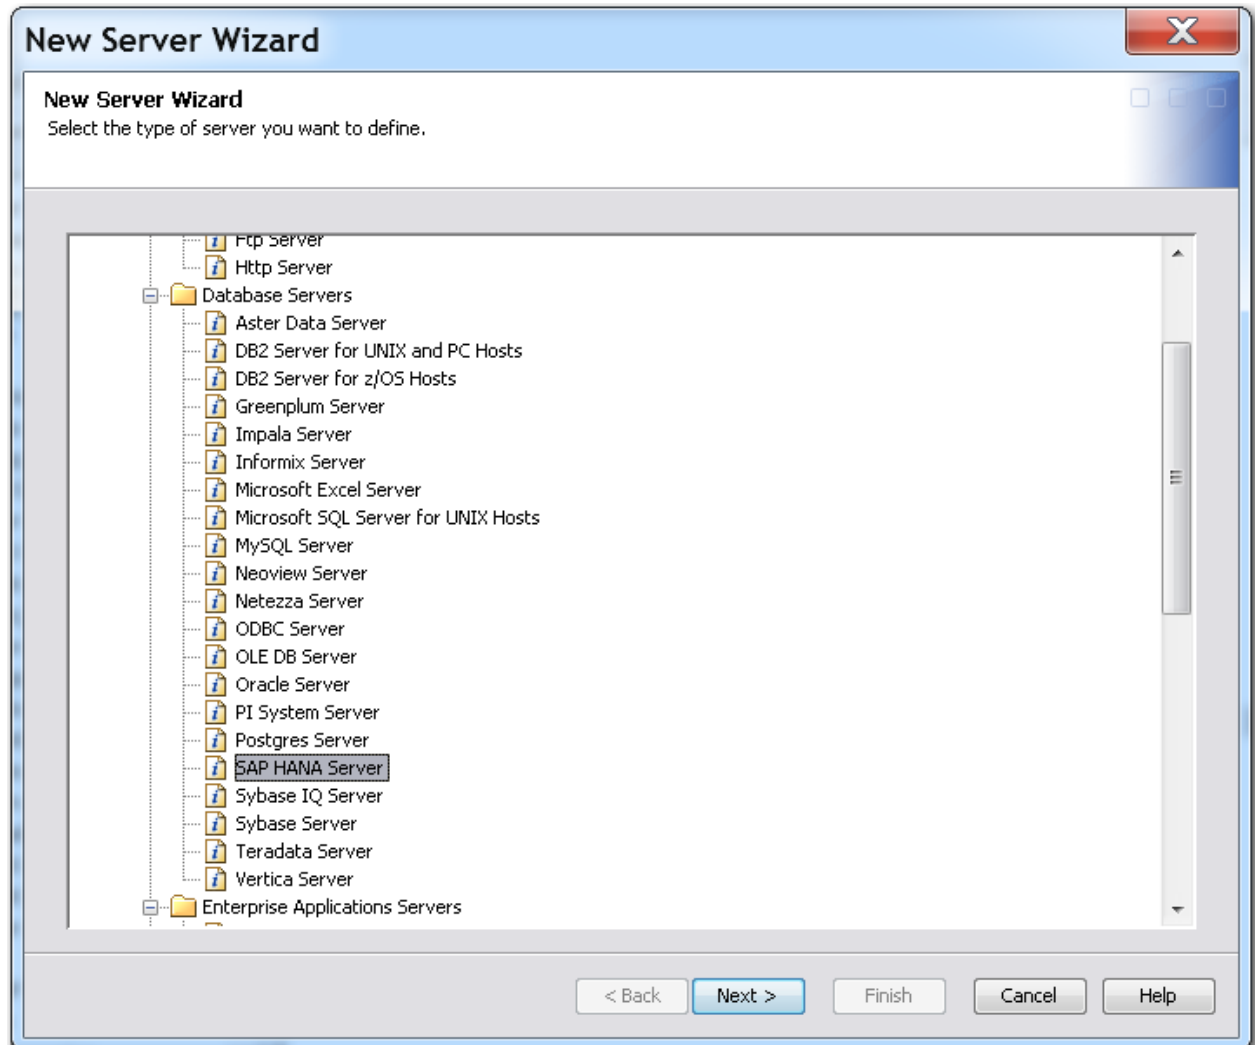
New Server Wizard

New Server Wizard
Select the type of server you want to define.

Ftp Server
Http Server
Database Servers
Aster Data Server
DB2 Server for UNIX and PC Hosts
DB2 Server for z/OS Hosts
Greenplum Server
Impala Server
Informix Server
Microsoft Excel Server
Microsoft SQL Server for UNIX Hosts
MySQL Server
Neoview Server
Netezza Server
ODBC Server
OLE DB Server
Oracle Server
PI System Server
Postgres Server
SAP HANA Server
Sybase IQ Server
Sybase Server
Teradata Server
Vertica Server
Enterprise Applications Servers

< Back
Next >
Finish
Cancel
Help